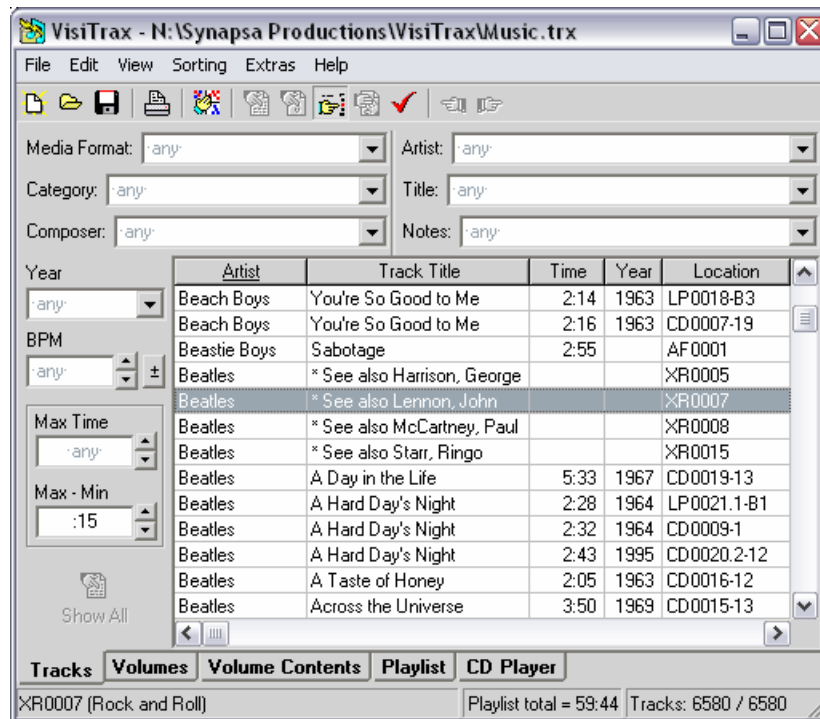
VisiTrax - N:\Synapsa Productions\VisiTrax\Music.trx

File Edit View Sorting Extras Help

Media Format: ·any·
Artist: ·any·
Category: ·any·
Title: ·any·
Composer: ·any·
Notes: ·any·

Year
·any·
BPM
·any·
±

Max Time
·any·
Max - Min
:15

Show All

| Artist | Track Title | Time | Year | Location |
|---|---|---|---|---|
| Beach Boys | You're So Good to Me | 2:14 | 1963 | LP0018-B3 |
| Beach Boys | You're So Good to Me | 2:16 | 1963 | CD0007-19 |
| Beastie Boys | Sabotage | 2:55 | | AF0001 |
| Beatles | * See also Harrison, George | | | XR0005 |
| Beatles | * See also Lennon, John | | | XR0007 |
| Beatles | * See also McCartney, Paul | | | XR0008 |
| Beatles | * See also Starr, Ringo | | | XR0015 |
| Beatles | A Day in the Life | 5:33 | 1967 | CD0019-13 |
| Beatles | A Hard Day's Night | 2:28 | 1964 | LP0021.1-B1 |
| Beatles | A Hard Day's Night | 2:32 | 1964 | CD0009-1 |
| Beatles | A Hard Day's Night | 2:43 | 1995 | CD0020.2-12 |
| Beatles | A Taste of Honey | 2:05 | 1963 | CD0016-12 |
| Beatles | Across the Universe | 3:50 | 1969 | CD0015-13 |

Tracks | Volumes | Volume Contents | Playlist | CD Player

XR0007 (Rock and Roll) | Playlist total = 59:44 | Tracks: 6580 / 6580